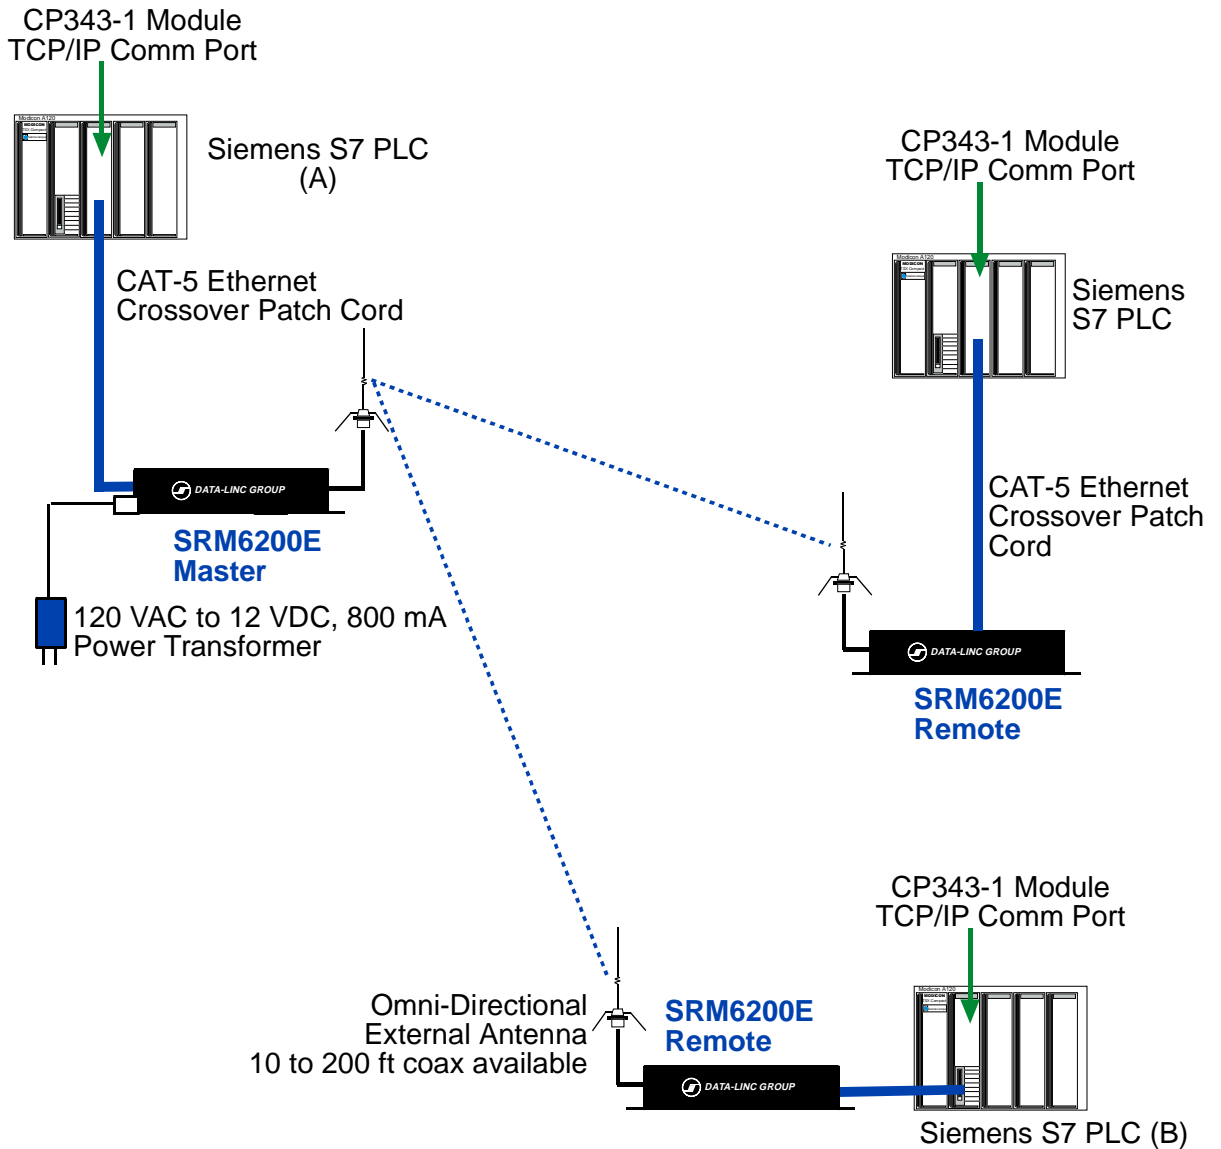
CP343-1 Module
TCP/IP Comm Port

Modicon A120
MODICON

Siemens S7 PLC
(A)

CAT-5 Ethernet
Crossover Patch Cord

DATA-LINC GROUP

SRM6200E
Master

120 VAC to 12 VDC, 800 mA
Power Transformer

CP343-1 Module
TCP/IP Comm Port

Modicon A120
MODICON

Siemens
S7 PLC

CAT-5 Ethernet
Crossover Patch
Cord

DATA-LINC GROUP

SRM6200E
Remote

CP343-1 Module
TCP/IP Comm Port

Modicon A120
MODICON

Omni-Directional
External Antenna
10 to 200 ft coax available

SRM6200E
Remote

DATA-LINC GROUP

Siemens S7 PLC (B)